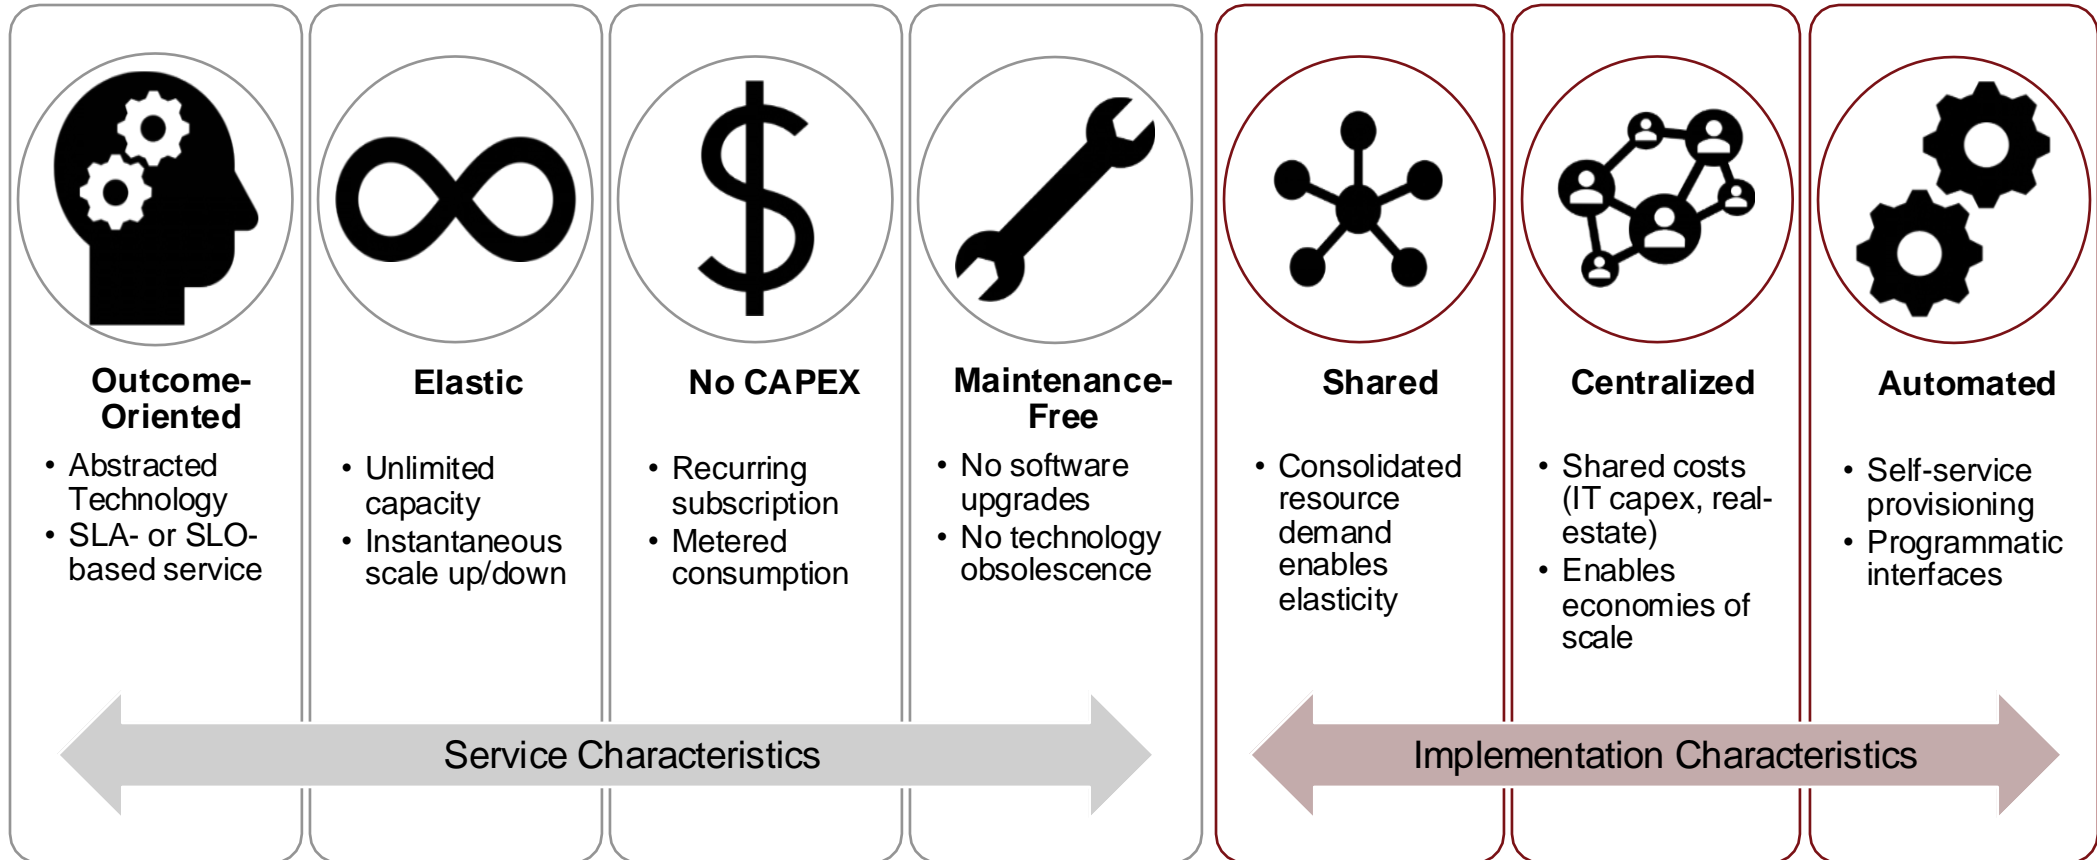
Outcome-Oriented

• Abstracted Technology
• SLA- or SLO-based service

Elastic

• Unlimited capacity
• Instantaneous scale up/down

No CAPEX

• Recurring subscription
• Metered consumption

Maintenance-Free

• No software upgrades
• No technology obsolescence

Shared

• Consolidated resource demand enables elasticity

Centralized

• Shared costs (IT capex, real-estate)
• Enables economies of scale

Automated

• Self-service provisioning
• Programmatic interfaces

Service Characteristics

Implementation Characteristics